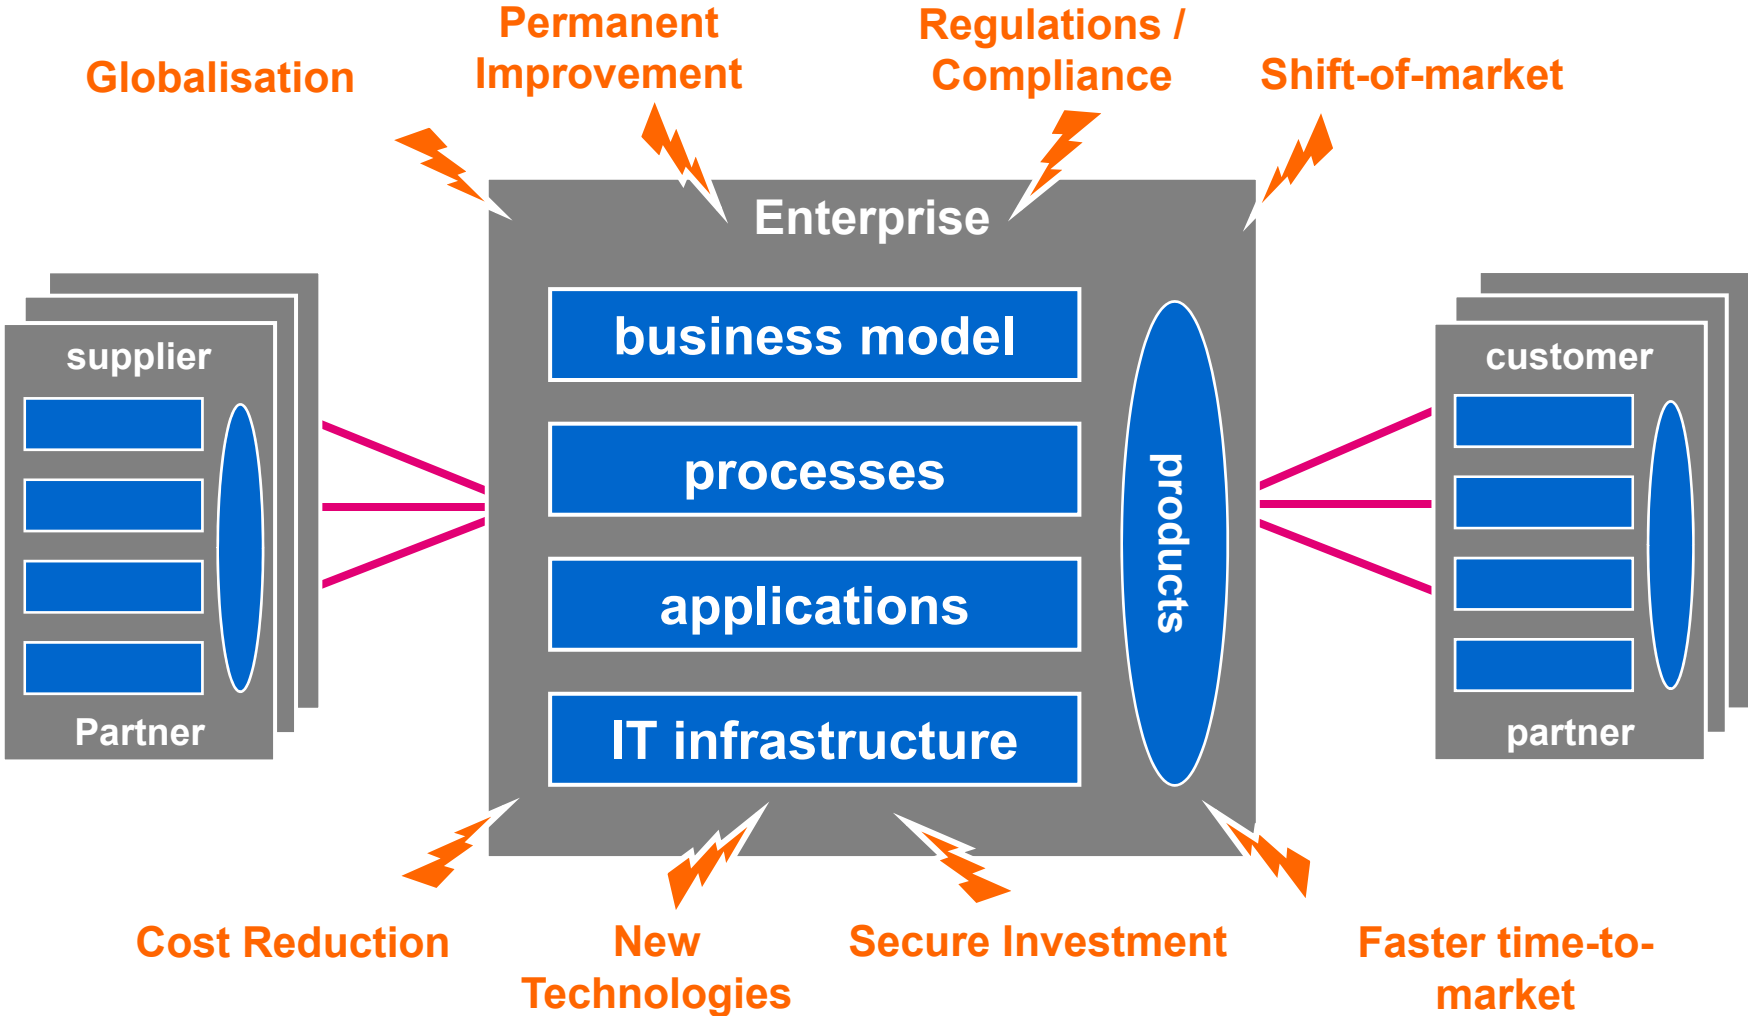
Globalisation

Permanent Improvement

Regulations / Compliance

Shift-of-market

Enterprise

supplier

Partner

business model

processes

applications

IT infrastructure

products

customer

partner

Cost Reduction

New Technologies

Secure Investment

Faster time-to-market